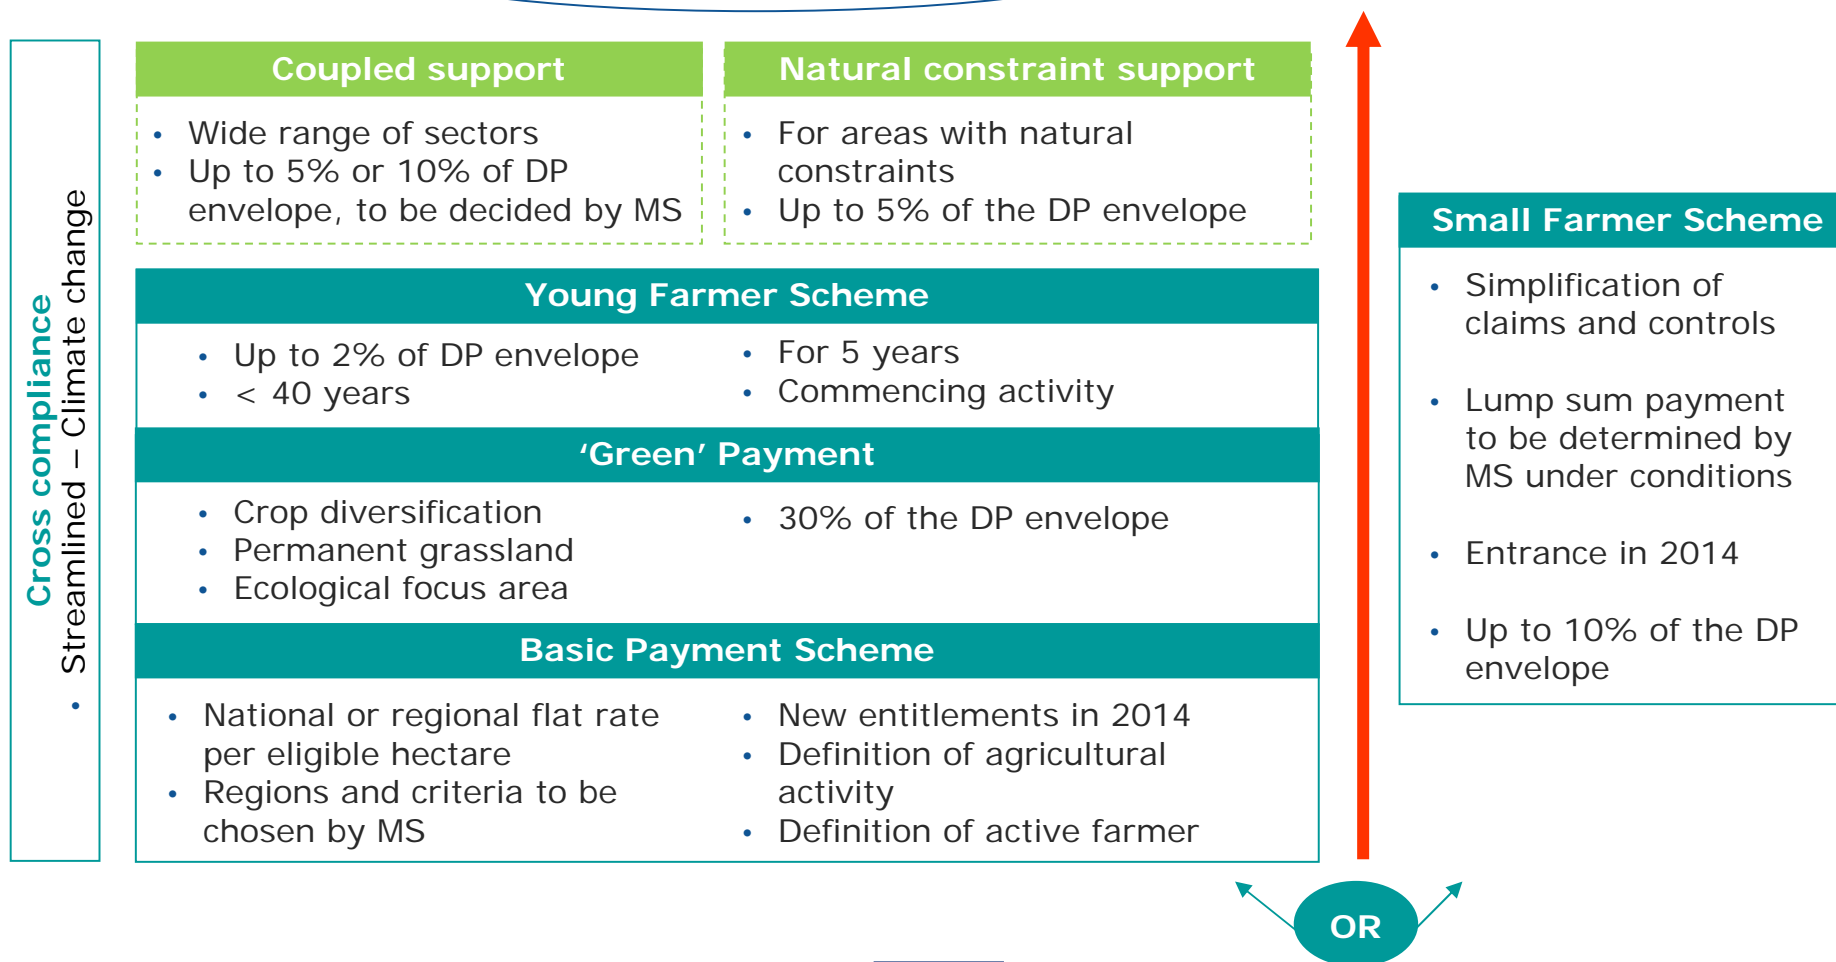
Cross compliance
• Streamlined – Climate change

Coupled support
• Wide range of sectors
• Up to 5% or 10% of DP envelope, to be decided by MS

Natural constraint support
• For areas with natural constraints
• Up to 5% of the DP envelope

Young Farmer Scheme
• Up to 2% of DP envelope
• < 40 years
• For 5 years
• Commencing activity

'Green' Payment
• Crop diversification
• Permanent grassland
• Ecological focus area
• 30% of the DP envelope

Basic Payment Scheme
• National or regional flat rate per eligible hectare
• Regions and criteria to be chosen by MS
• New entitlements in 2014
• Definition of agricultural activity
• Definition of active farmer

Small Farmer Scheme
• Simplification of claims and controls
• Lump sum payment to be determined by MS under conditions
• Entrance in 2014
• Up to 10% of the DP envelope

OR